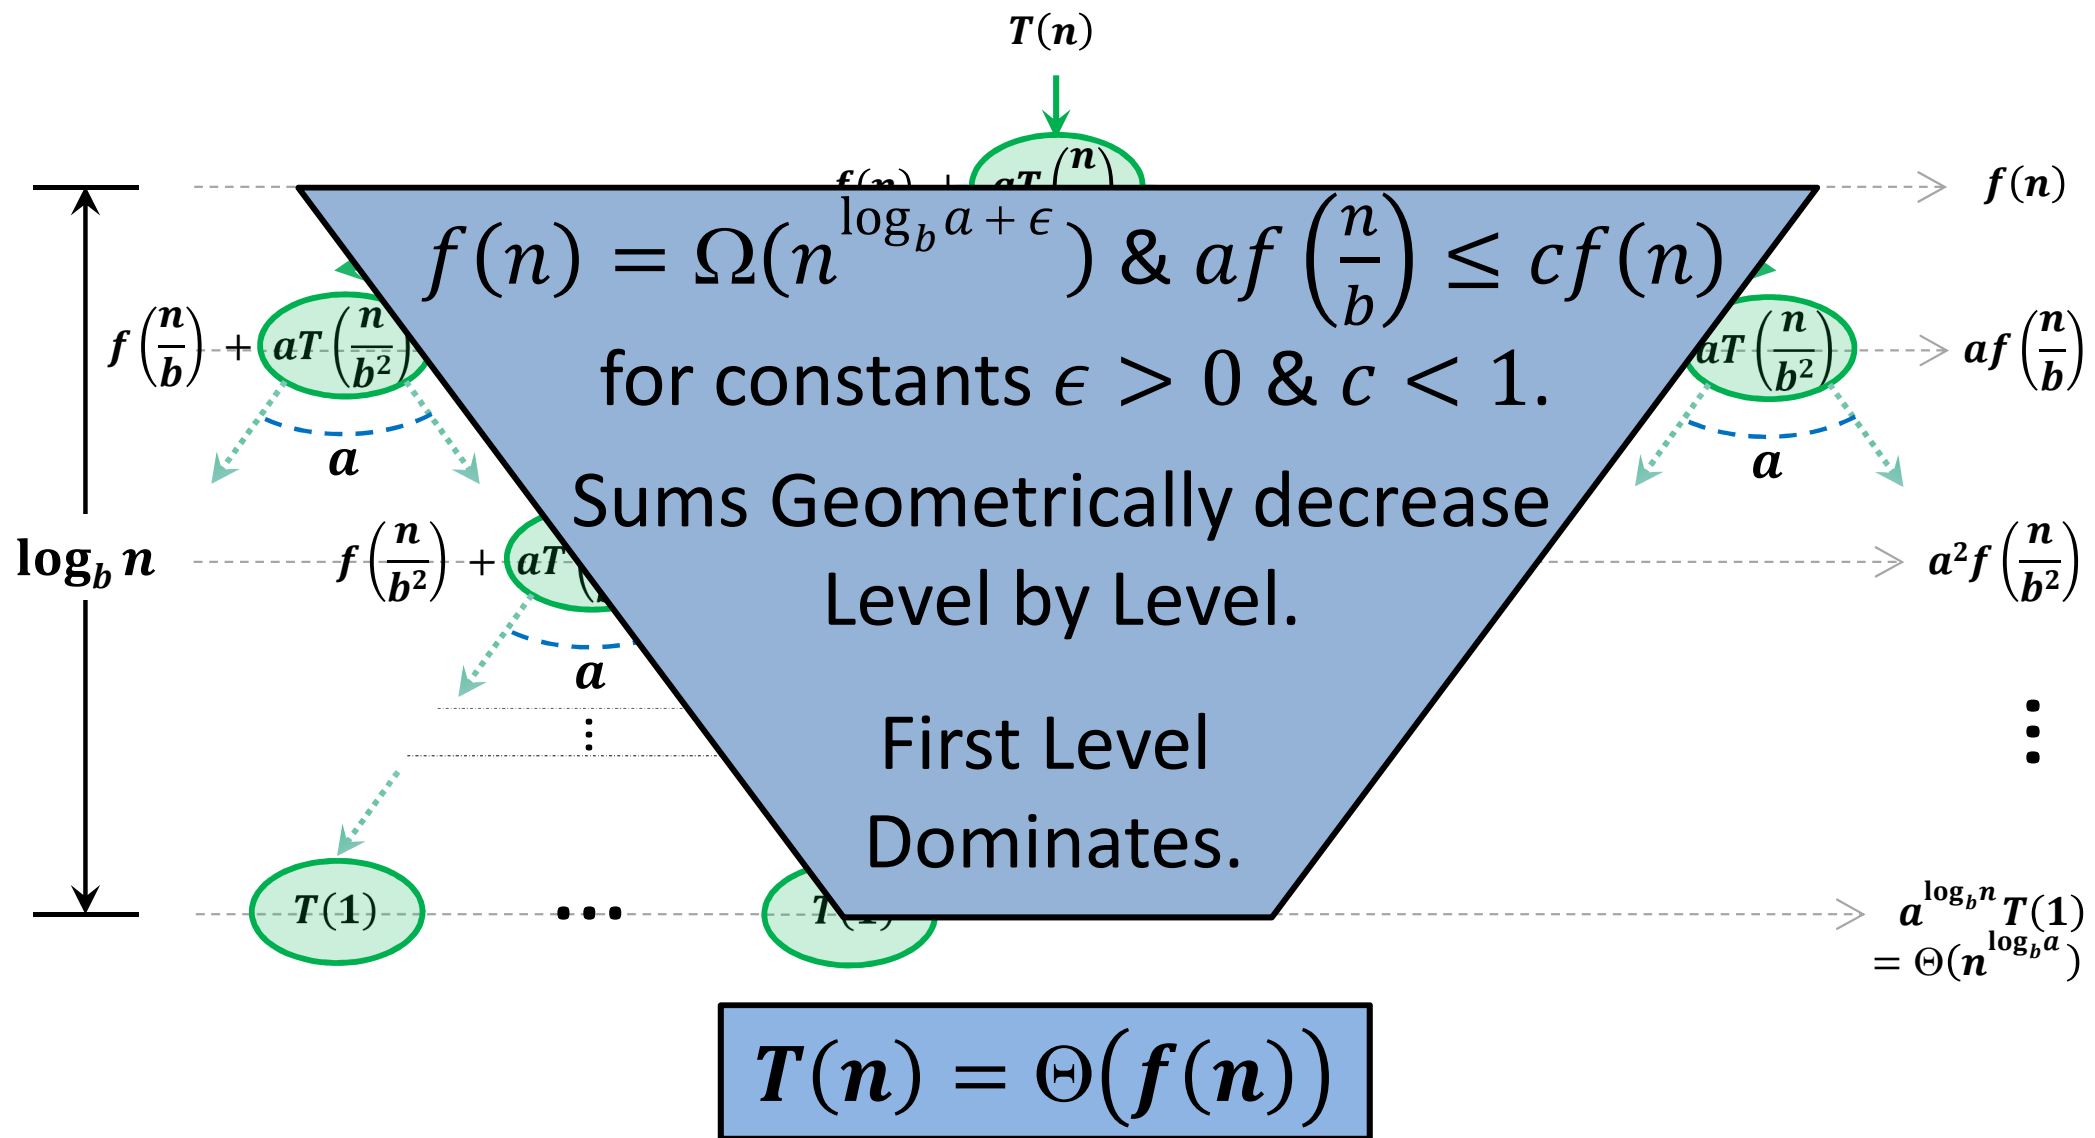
$T(n)$

$f(n)$

$f(n) = \Omega(n^{\log_b a + \epsilon})$ & $af\left(\frac{n}{b}\right) \leq cf(n)$

for constants $\epsilon > 0$ & $c < 1$.

Sums Geometrically decrease Level by Level.

First Level Dominates.

$f\left(\frac{n}{b}\right) + aT\left(\frac{n}{b^2}\right)$

$a$

$aT\left(\frac{n}{b^2}\right)$

$a$

$af\left(\frac{n}{b}\right)$

$\log_b n$

$f\left(\frac{n}{b^2}\right) + aT$

$a$

$a^2f\left(\frac{n}{b^2}\right)$

$\vdots$

$\vdots$

$T(1)$ $\cdots$ $T(1)$

$a^{\log_b n}T(1)$
$= \Theta(n^{\log_b a})$

$T(n) = \Theta(f(n))$